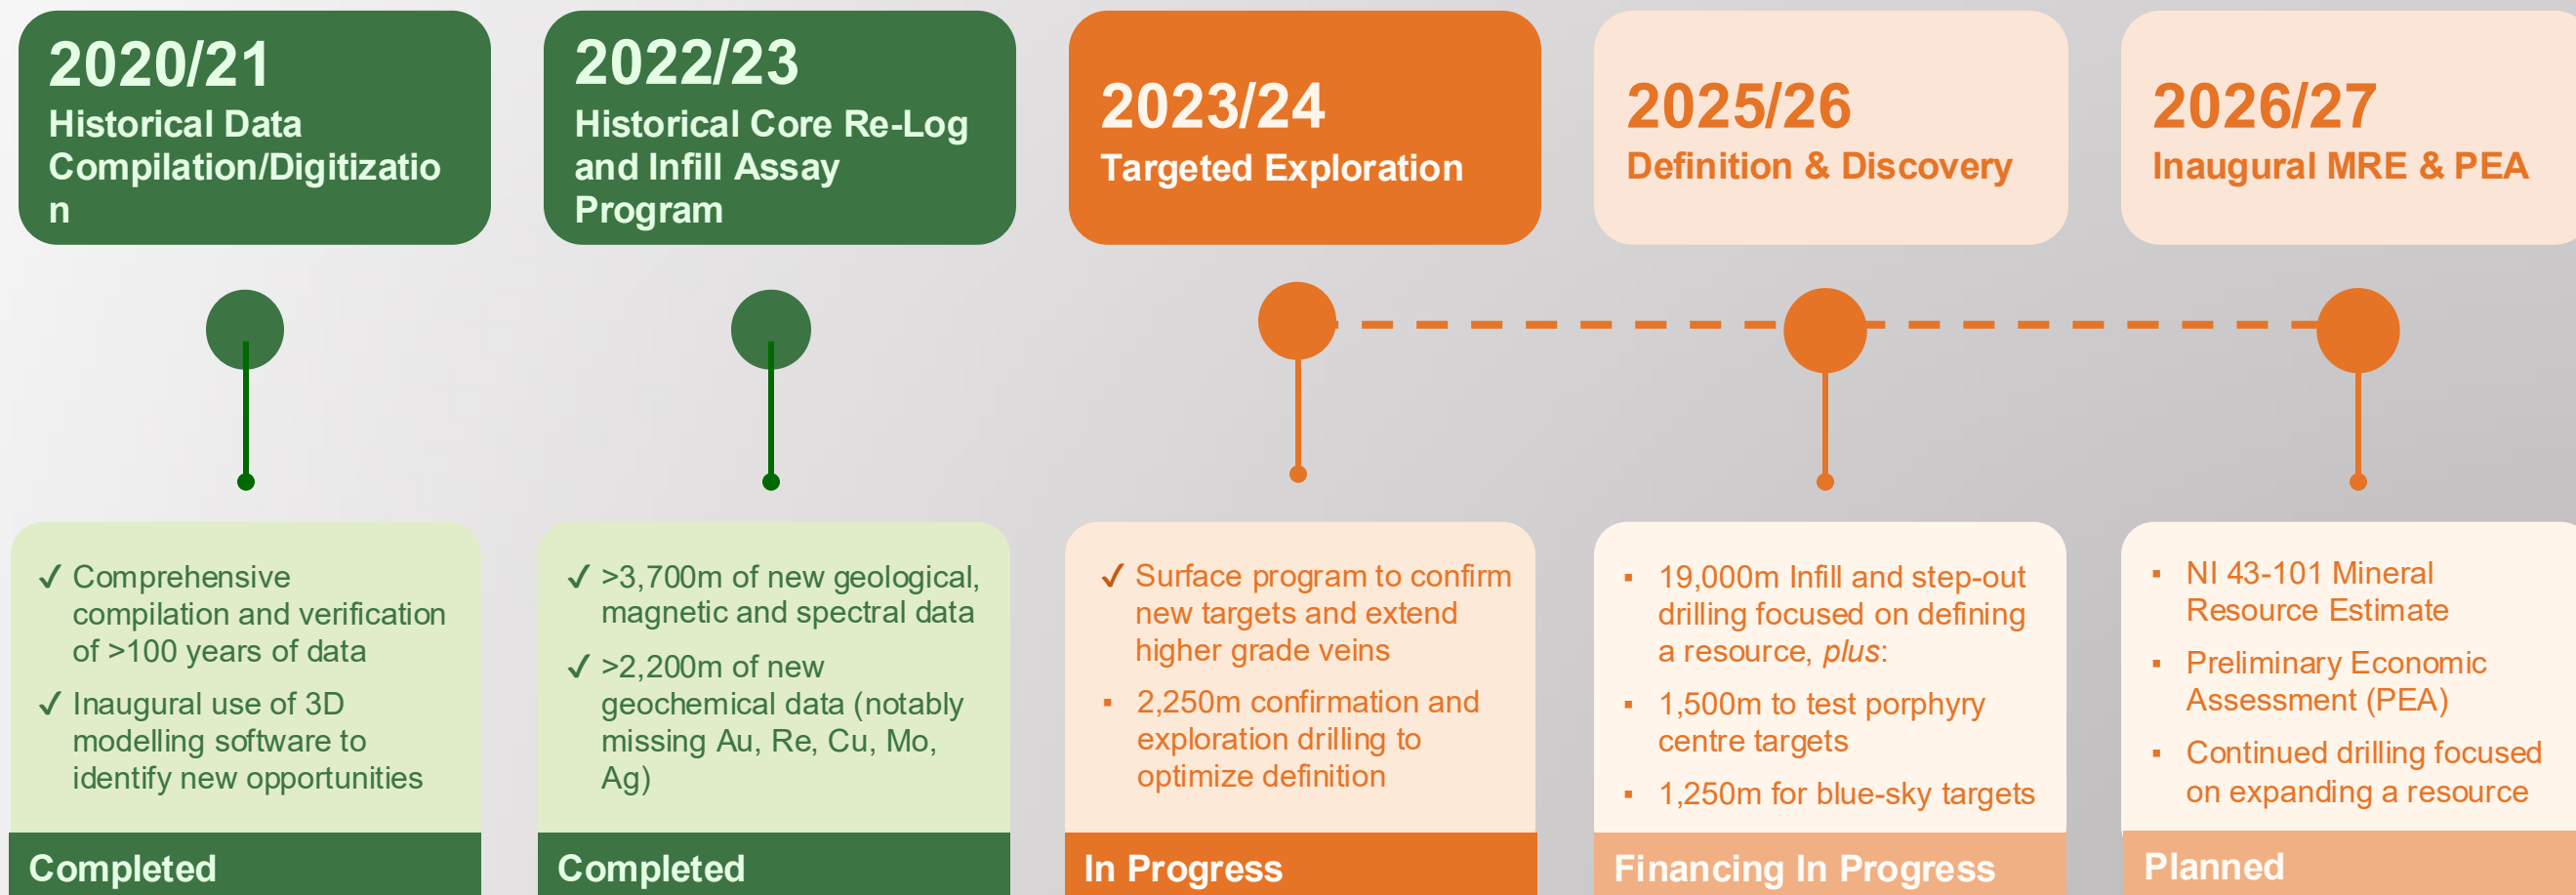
2020/21
Historical Data Compilation/Digitizatio n

2022/23
Historical Core Re-Log and Infill Assay Program

2023/24
Targeted Exploration

2025/26
Definition & Discovery

2026/27
Inaugural MRE & PEA

✓ Comprehensive compilation and verification of >100 years of data
✓ Inaugural use of 3D modelling software to identify new opportunities

Completed

✓ >3,700m of new geological, magnetic and spectral data
✓ >2,200m of new geochemical data (notably missing Au, Re, Cu, Mo, Ag)

Completed

✓ Surface program to confirm new targets and extend higher grade veins
▪ 2,250m confirmation and exploration drilling to optimize definition

In Progress

▪ 19,000m Infill and step-out drilling focused on defining a resource, *plus*:
▪ 1,500m to test porphyry centre targets
▪ 1,250m for blue-sky targets

Financing In Progress

▪ NI 43-101 Mineral Resource Estimate
▪ Preliminary Economic Assessment (PEA)
▪ Continued drilling focused on expanding a resource

Planned